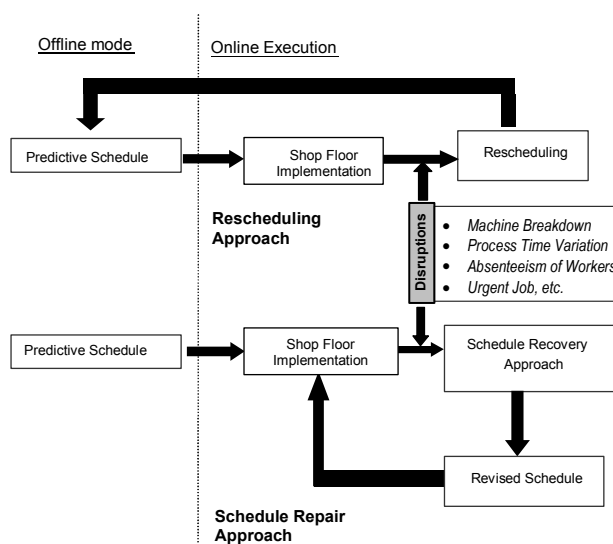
Offline mode

Online Execution

Predictive Schedule

Shop Floor Implementation

Rescheduling

Rescheduling Approach

Disruptions

- Machine Breakdown
- Process Time Variation
- Absenteeism of Workers
- Urgent Job, etc.

Predictive Schedule

Shop Floor Implementation

Schedule Recovery Approach

Revised Schedule

Schedule Repair Approach